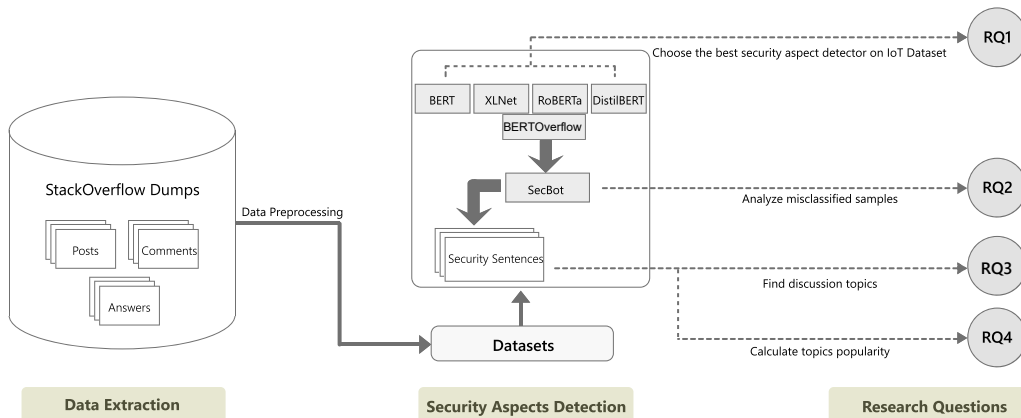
StackOverflow Dumps

Posts

Comments

Answers

Data Preprocessing

BERT

XLNet

RoBERTa

DistilBERT

BERTOverflow

SecBot

Security Sentences

Datasets

Choose the best security aspect detector on IoT Dataset

RQ1

Analyze misclassified samples

RQ2

Find discussion topics

RQ3

Calculate topics popularity

RQ4

Data Extraction

Security Aspects Detection

Research Questions